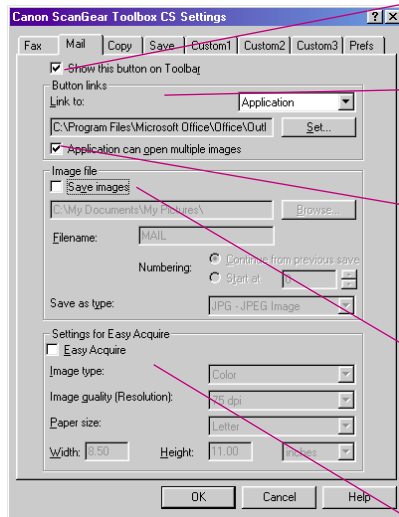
Canon ScanGear Toolbox CS Settings

?

Fax | Mail | Copy | Save | Custom1 | Custom2 | Custom3 | Prefs

Show this button on Toolbar

Button links

Link to: Application

C:\Program Files\Microsoft Office\Office\Outl

Set...

Application can open multiple images

Image file

Save images

C:\My Documents\My Pictures\

Browse...

Filename: MAIL

Numbering: Continue from previous save

Start at

Save as type: JPG - JPEG Image

Settings for Easy Acquire

Easy Acquire

Image type: Color

Image quality (Resolution): 75 dpi

Paper size: Letter

Width: 8.50 Height: 11.00 inches

OK Cancel Help